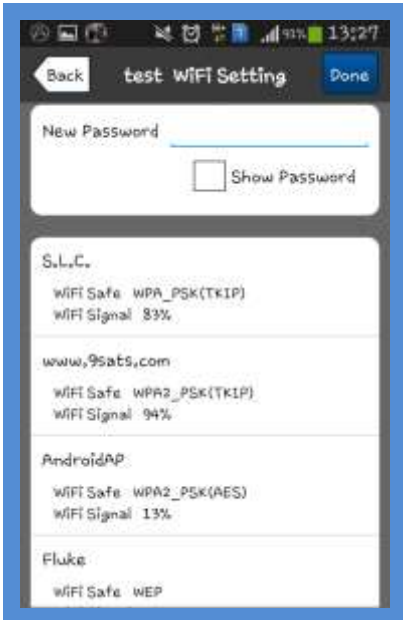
91% 13:27

Back test WiFi Setting Done

New Password

Show Password

S.L.C.
WiFi Safe WPA_PSK(TKIP)
WiFi Signal 83%

www.9sats.com
WiFi Safe WPA2_PSK(TKIP)
WiFi Signal 94%

AndroidAP
WiFi Safe WPA2_PSK(AES)
WiFi Signal 13%

Fluke
WiFi Safe WEP